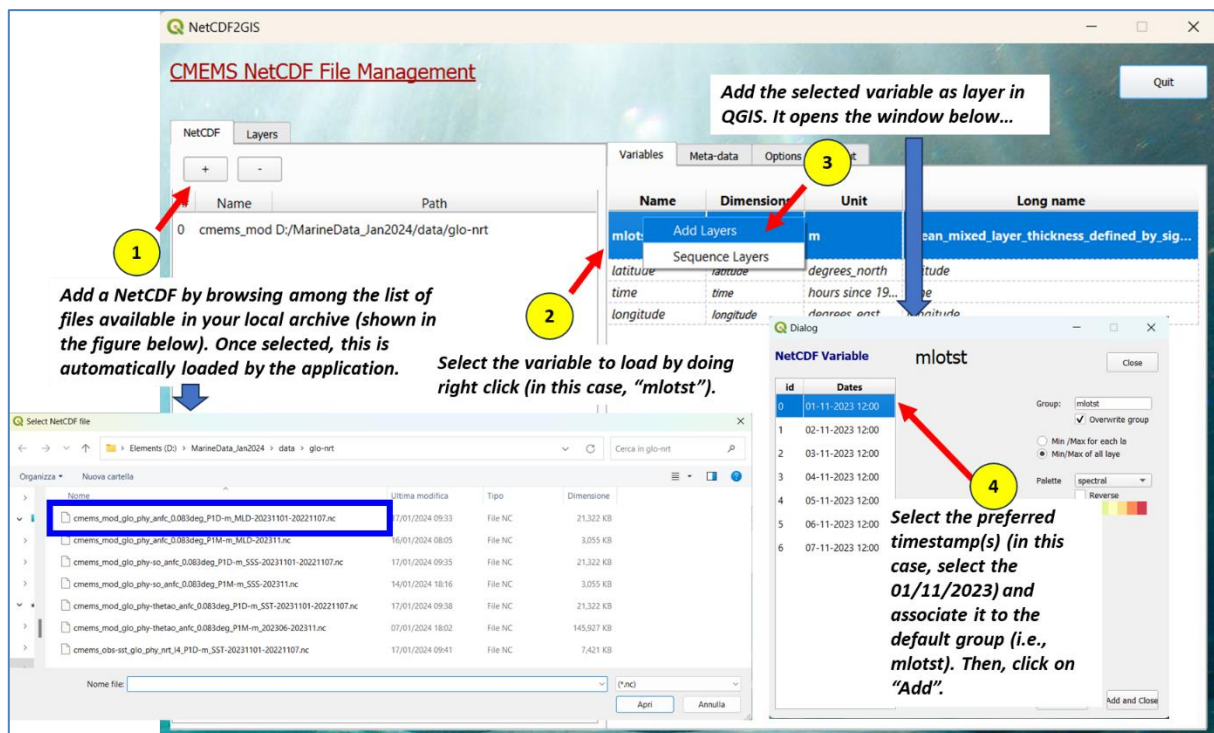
NetCDF2GIS

CMEMS NetCDF File Management

Quit

Add the selected variable as layer in QGIS. It opens the window below…

NetCDF Layers

+ -

Name Path

0 cmems_mod D:/MarineData_Jan2024/data/glo-nrt

Variables Meta-data Options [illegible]

| Name | Dimensions | Unit | Long name |
|---|---|---|---|
| mlots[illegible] | | m | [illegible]ean_mixed_layer_thickness_defined_by_sig... |
| latitude | latitude | degrees_north | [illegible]itude |
| time | time | hours since 19... | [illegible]e |
| longitude | longitude | degrees_east | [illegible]gitude |

Add Layers
Sequence Layers

1

2

3

Add a NetCDF by browsing among the list of files available in your local archive (shown in the figure below). Once selected, this is automatically loaded by the application.

Select the variable to load by doing right click (in this case, "mlotst").

Select NetCDF file

Elements (D:) > MarineData_Jan2024 > data > glo-nrt

Cerca in glo-nrt

Organizza ▾ Nuova cartella

| Nome | Ultima modifica | Tipo | Dimensione |
|---|---|---|---|
| cmems_mod_glo_phy_anfc_0.083deg_P1D-m_MLD-20231101-20221107.nc | 17/01/2024 09:33 | File NC | 21,322 KB |
| cmems_mod_glo_phy_anfc_0.083deg_P1M-m_MLD-202311.nc | 16/01/2024 08:05 | File NC | 3,055 KB |
| cmems_mod_glo_phy-so_anfc_0.083deg_P1D-m_SSS-20231101-20221107.nc | 17/01/2024 09:35 | File NC | 21,322 KB |
| cmems_mod_glo_phy-so_anfc_0.083deg_P1M-m_SSS-202311.nc | 14/01/2024 18:16 | File NC | 3,055 KB |
| cmems_mod_glo_phy-thetao_anfc_0.083deg_P1D-m_SST-20231101-20221107.nc | 17/01/2024 09:38 | File NC | 21,322 KB |
| cmems_mod_glo_phy-thetao_anfc_0.083deg_P1M-m_202306-202311.nc | 07/01/2024 18:02 | File NC | 145,927 KB |
| cmems_obs-sst_glo_phy_nrt_l4_P1D-m_SST-20231101-20221107.nc | 17/01/2024 09:41 | File NC | 7,421 KB |

Nome file: (*.nc)

Apri Annulla

Dialog

NetCDF Variable mlotst

Close

| id | Dates |
|---|---|
| 0 | 01-11-2023 12:00 |
| 1 | 02-11-2023 12:00 |
| 2 | 03-11-2023 12:00 |
| 3 | 04-11-2023 12:00 |
| 4 | 05-11-2023 12:00 |
| 5 | 06-11-2023 12:00 |
| 6 | 07-11-2023 12:00 |

Group: mlotst
Overwrite group
Min /Max for each la
Min/Max of all laye
Palette spectral
Reverse

4

Select the preferred timestamp(s) (in this case, select the 01/11/2023) and associate it to the default group (i.e., mlotst). Then, click on "Add".

Add and Close